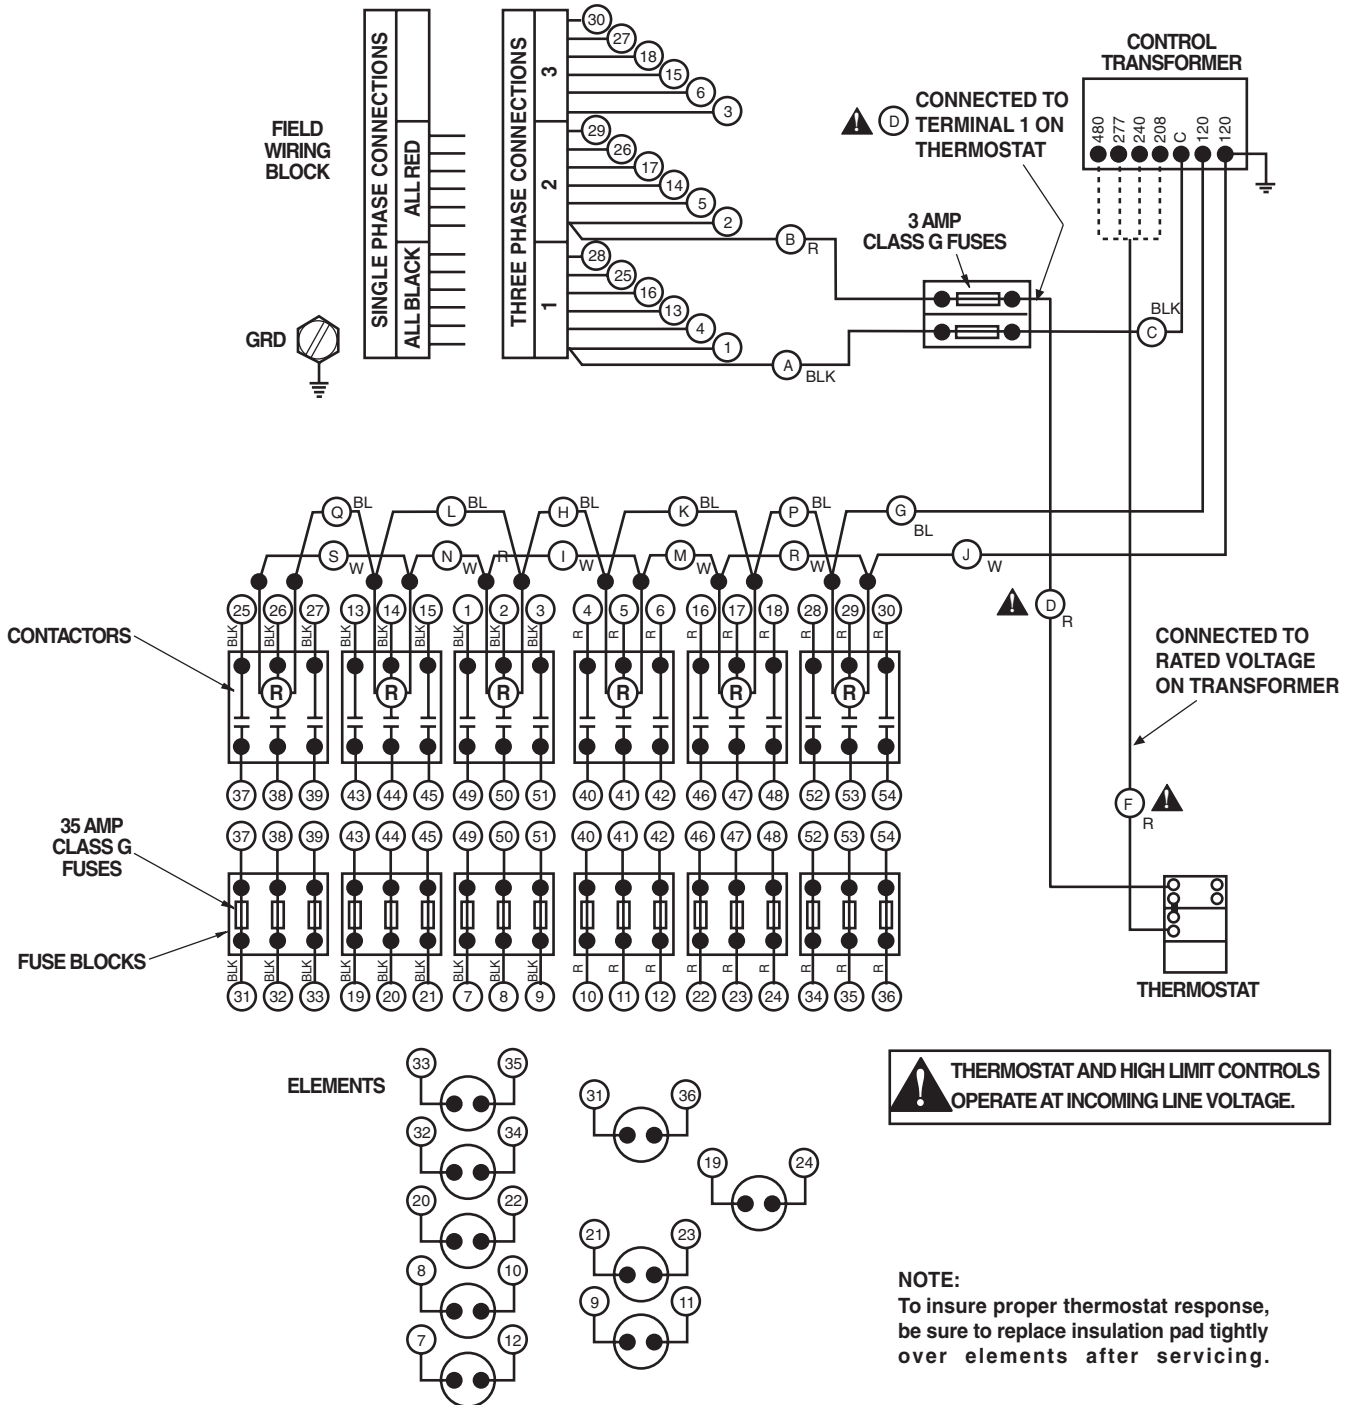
FIELD WIRING BLOCK

SINGLE PHASE CONNECTIONS

ALL RED

ALL BLACK

GRD

THREE PHASE CONNECTIONS

3

2

1

30 27 18 15 6 3

29 26 17 14 5 2

28 25 16 13 4 1

B R

A BLK

CONTROL TRANSFORMER

480 277 240 208 C 120 120

D CONNECTED TO TERMINAL 1 ON THERMOSTAT

3 AMP CLASS G FUSES

C BLK

Q BL L BL H BL K BL P BL G BL

S W N W R I W M W R W J W

D R

25 26 27 13 14 15 1 2 3 4 5 6 16 17 18 28 29 30

BLK BLK BLK BLK BLK BLK BLK BLK BLK R R R R R R R R R

CONTACTORS

R R R R R R

CONNECTED TO RATED VOLTAGE ON TRANSFORMER

37 38 39 43 44 45 49 50 51 40 41 42 46 47 48 52 53 54

35 AMP CLASS G FUSES

37 38 39 43 44 45 49 50 51 40 41 42 46 47 48 52 53 54

F R

FUSE BLOCKS

BLK BLK BLK BLK BLK BLK BLK BLK BLK R R R R R R R R R

31 32 33 19 20 21 7 8 9 10 11 12 22 23 24 34 35 36

THERMOSTAT

ELEMENTS

33 35

32 34

20 22

8 10

7 12

31 36

19 24

21 23

9 11

THERMOSTAT AND HIGH LIMIT CONTROLS OPERATE AT INCOMING LINE VOLTAGE.

NOTE:
To insure proper thermostat response, be sure to replace insulation pad tightly over elements after servicing.